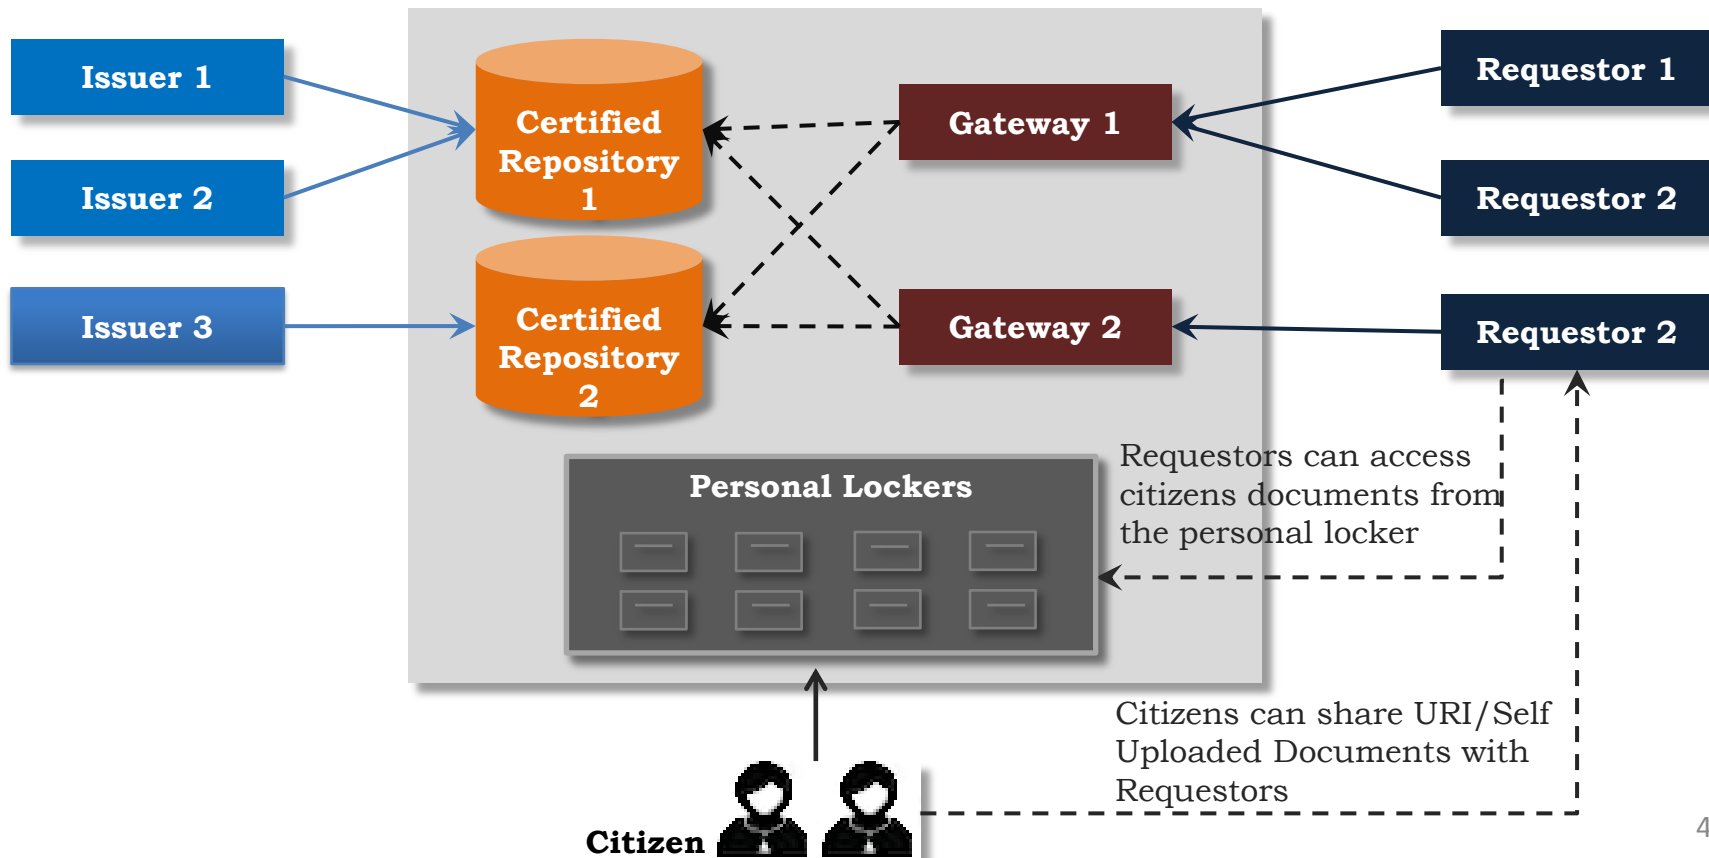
Issuer 1

Issuer 2

Issuer 3

Certified Repository 1

Certified Repository 2

Gateway 1

Gateway 2

Requestor 1

Requestor 2

Requestor 2

Personal Lockers

Requestors can access citizens documents from the personal locker

Citizens can share URI/Self Uploaded Documents with Requestors

Citizen

4